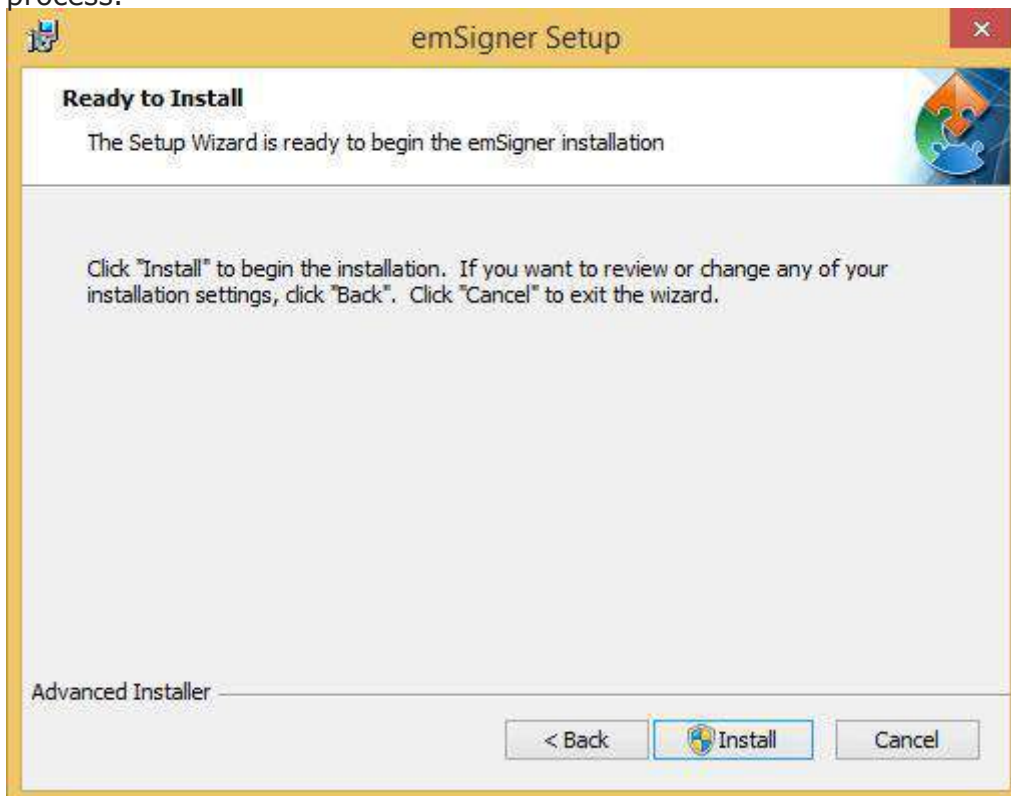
process.

emSigner Setup

Ready to Install

The Setup Wizard is ready to begin the emSigner installation

Click "Install" to begin the installation. If you want to review or change any of your installation settings, click "Back". Click "Cancel" to exit the wizard.

Advanced Installer

< Back

Install

Cancel